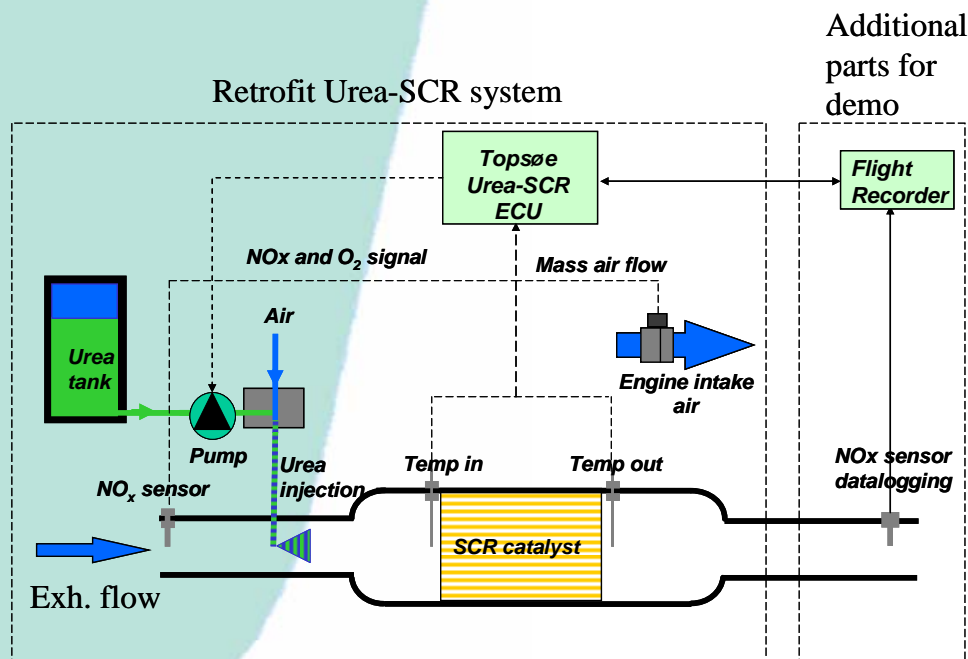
Additional parts for demo

Retrofit Urea-SCR system

Topsøe Urea-SCR ECU

Flight Recorder

NOx and $O_2$ signal

Mass air flow

Air

Urea tank

Engine intake air

Pump

Urea injection

Temp in

Temp out

NOx sensor datalogging

$NO_x$ sensor

SCR catalyst

Exh. flow